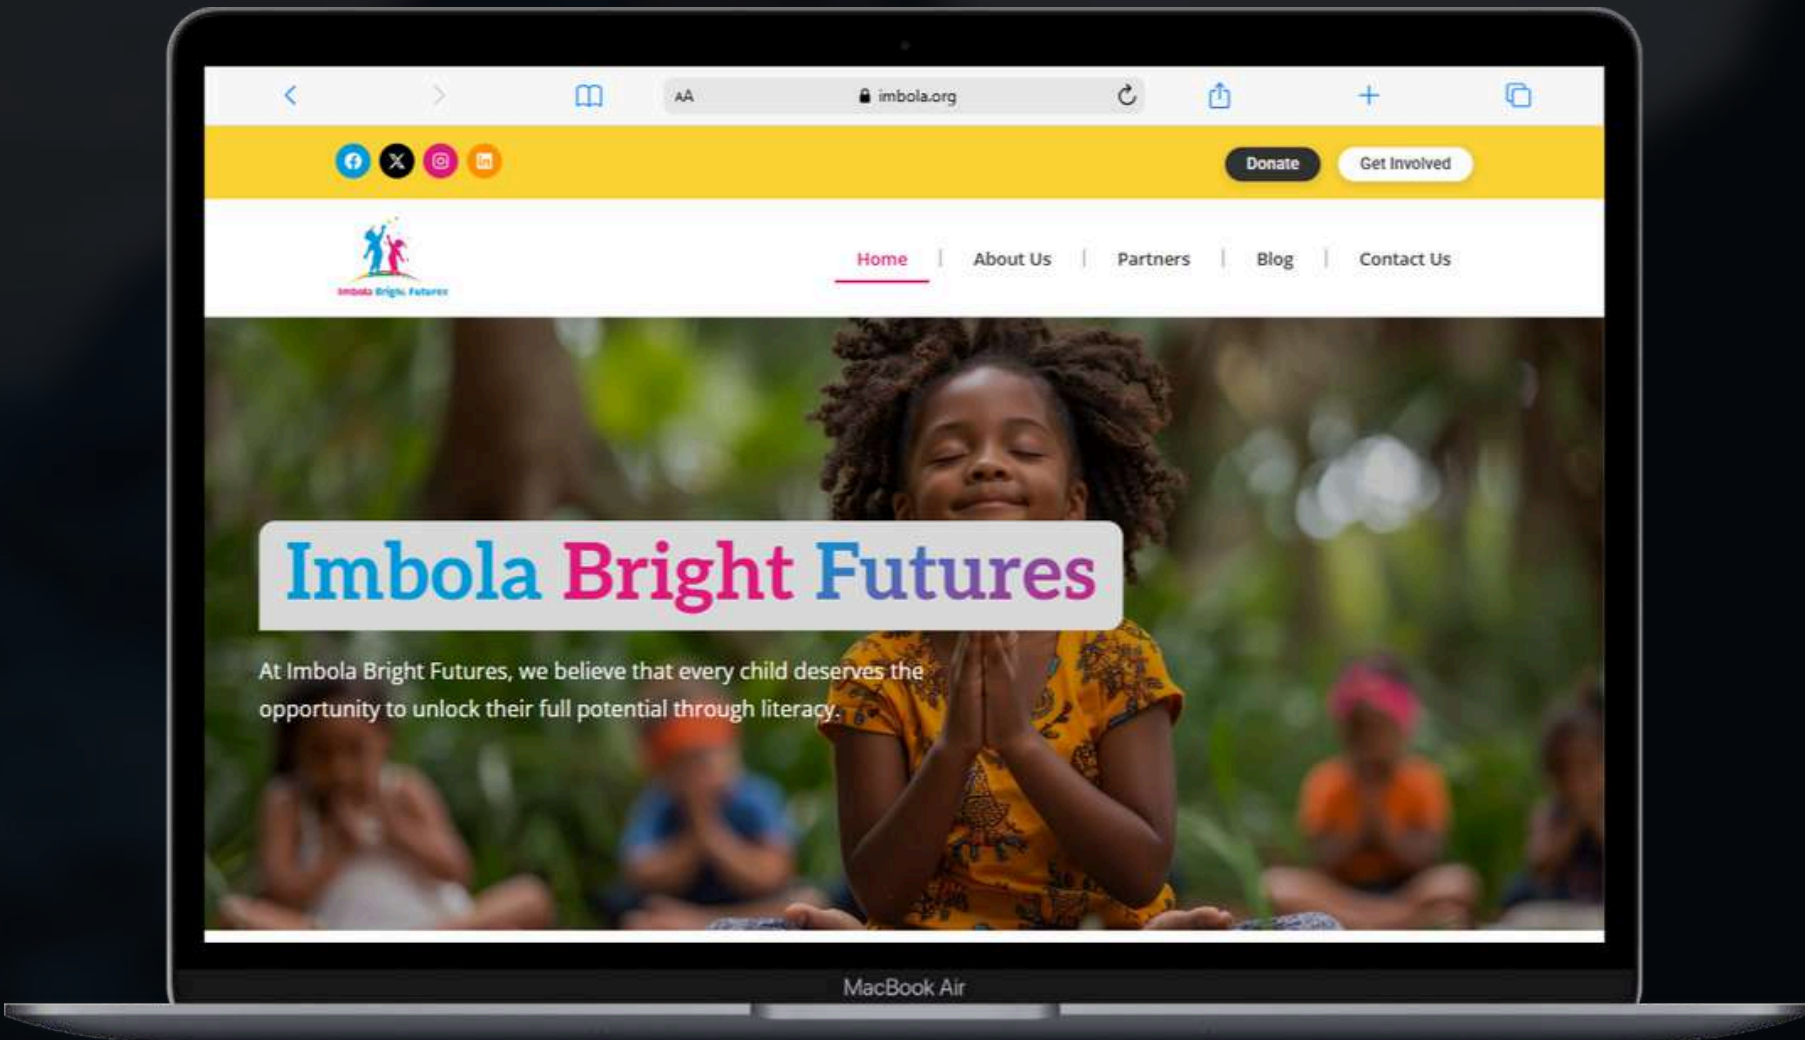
AA imbola.org

Donate Get Involved

Imbola Bright Futures

Home | About Us | Partners | Blog | Contact Us

Imbola Bright Futures

At Imbola Bright Futures, we believe that every child deserves the opportunity to unlock their full potential through literacy.

MacBook Air